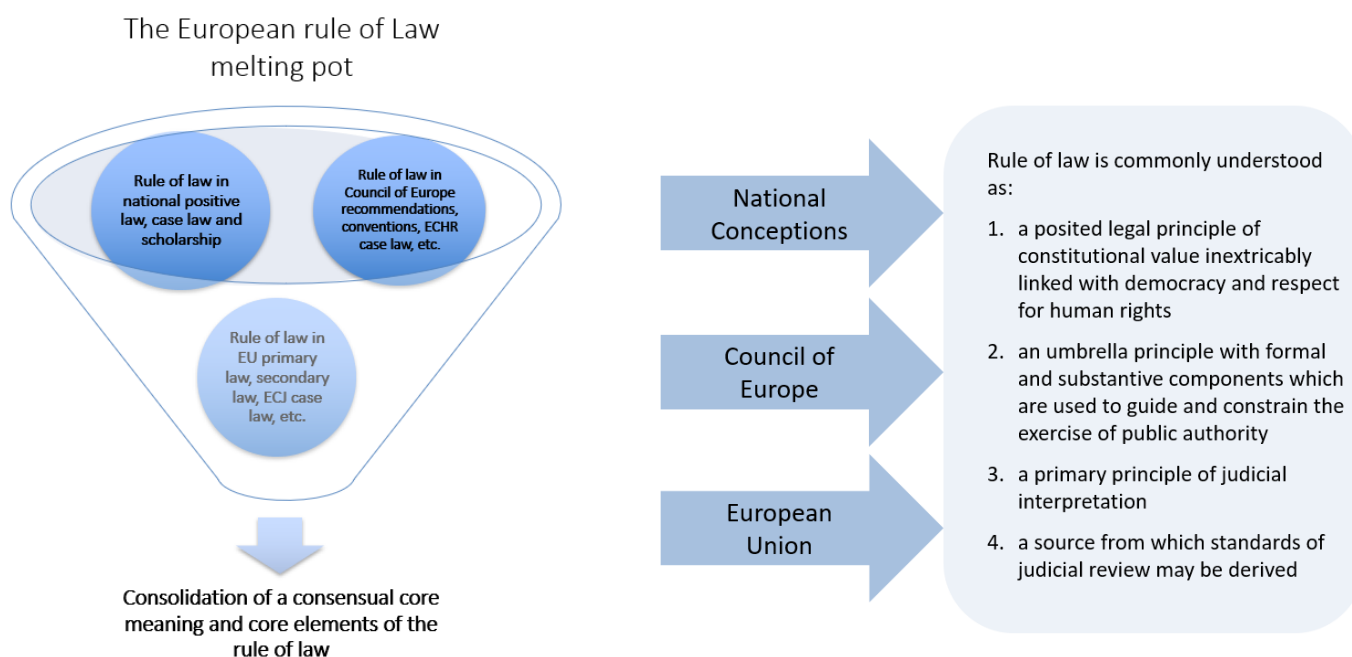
The European rule of Law melting pot

Rule of law in national positive law, case law and scholarship

Rule of law in Council of Europe recommendations, conventions, ECHR case law, etc.

Rule of law in EU primary law, secondary law, ECJ case law, etc.

Consolidation of a consensual core meaning and core elements of the rule of law

National Conceptions

Council of Europe

European Union

Rule of law is commonly understood as:

1. a posited legal principle of constitutional value inextricably linked with democracy and respect for human rights

2. an umbrella principle with formal and substantive components which are used to guide and constrain the exercise of public authority

3. a primary principle of judicial interpretation

4. a source from which standards of judicial review may be derived